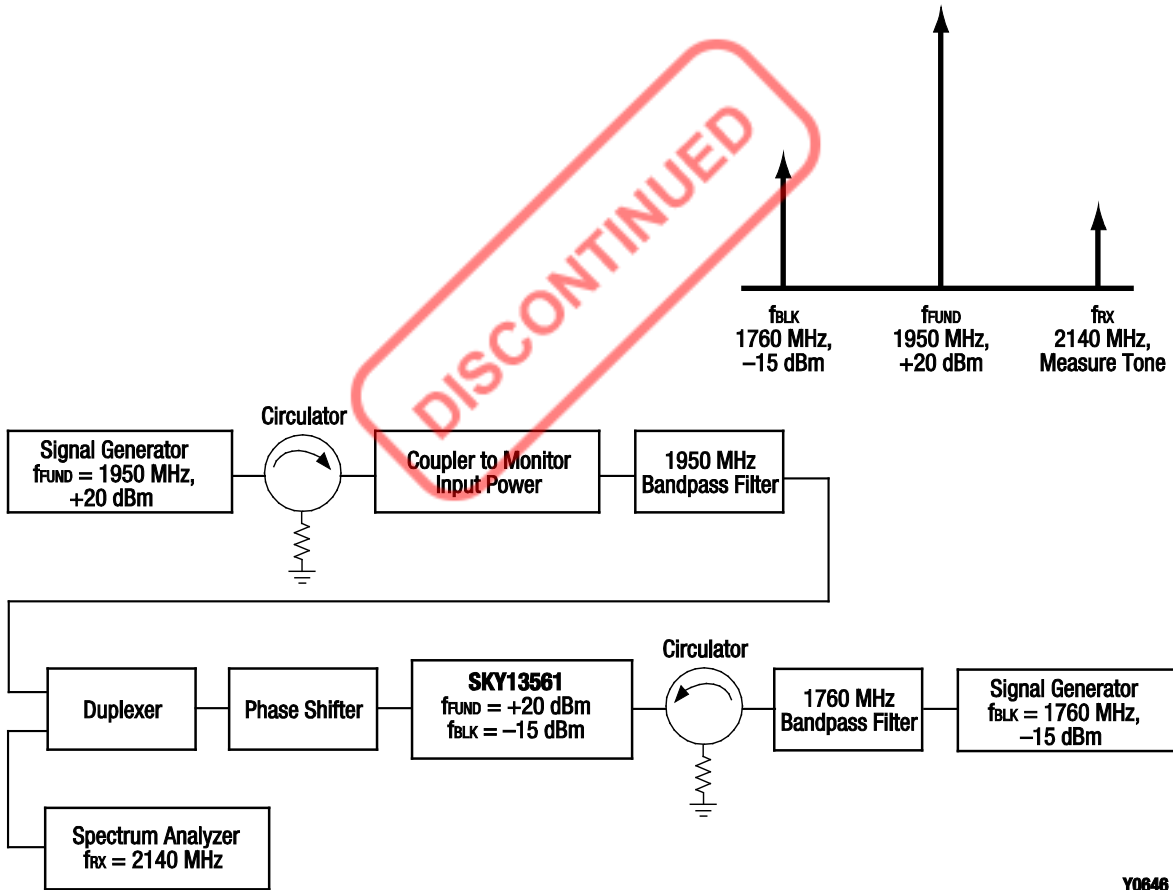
$f_{BLK}$
1760 MHz,
–15 dBm

$f_{FUND}$
1950 MHz,
+20 dBm

$f_{RX}$
2140 MHz,
Measure Tone

DISCONTINUED

Circulator

Signal Generator
$f_{FUND}$ = 1950 MHz,
+20 dBm

Coupler to Monitor
Input Power

1950 MHz
Bandpass Filter

Circulator

Duplexer

Phase Shifter

SKY13561
$f_{FUND}$ = +20 dBm
$f_{BLK}$ = –15 dBm

1760 MHz
Bandpass Filter

Signal Generator
$f_{BLK}$ = 1760 MHz,
–15 dBm

Spectrum Analyzer
$f_{RX}$ = 2140 MHz

Y0646